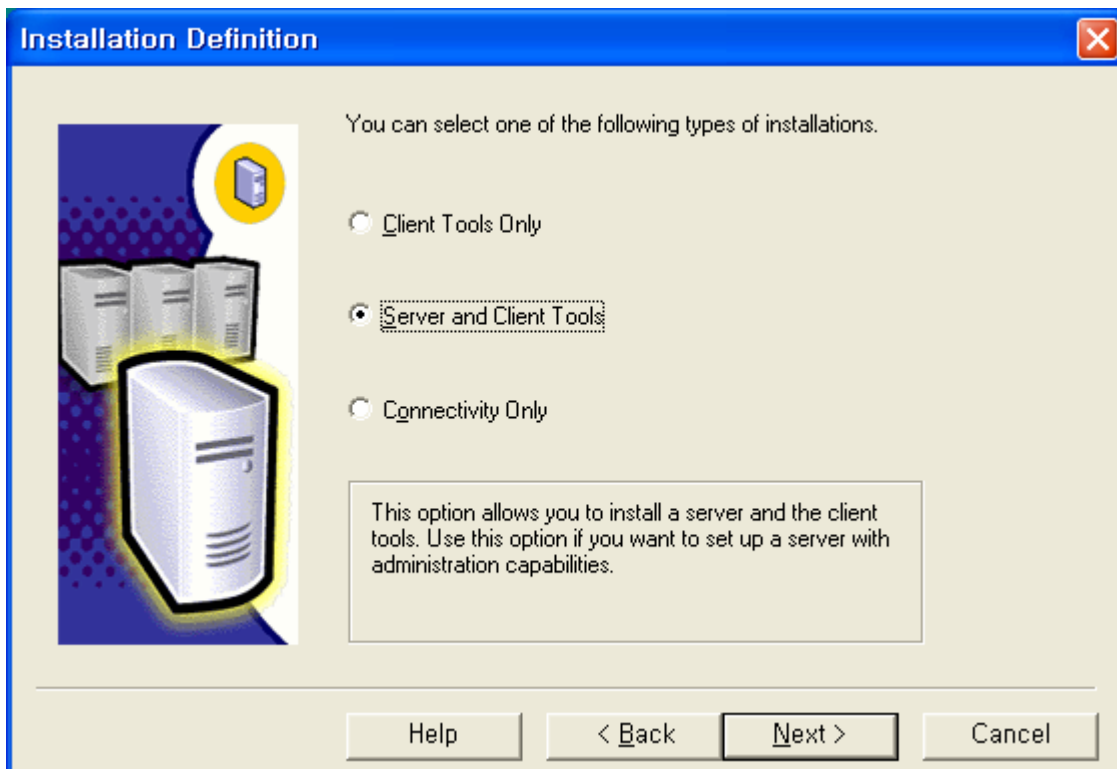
Installation Definition

You can select one of the following types of installations.

Client Tools Only

Server and Client Tools

Connectivity Only

This option allows you to install a server and the client tools. Use this option if you want to set up a server with administration capabilities.

Help

< Back

Next >

Cancel